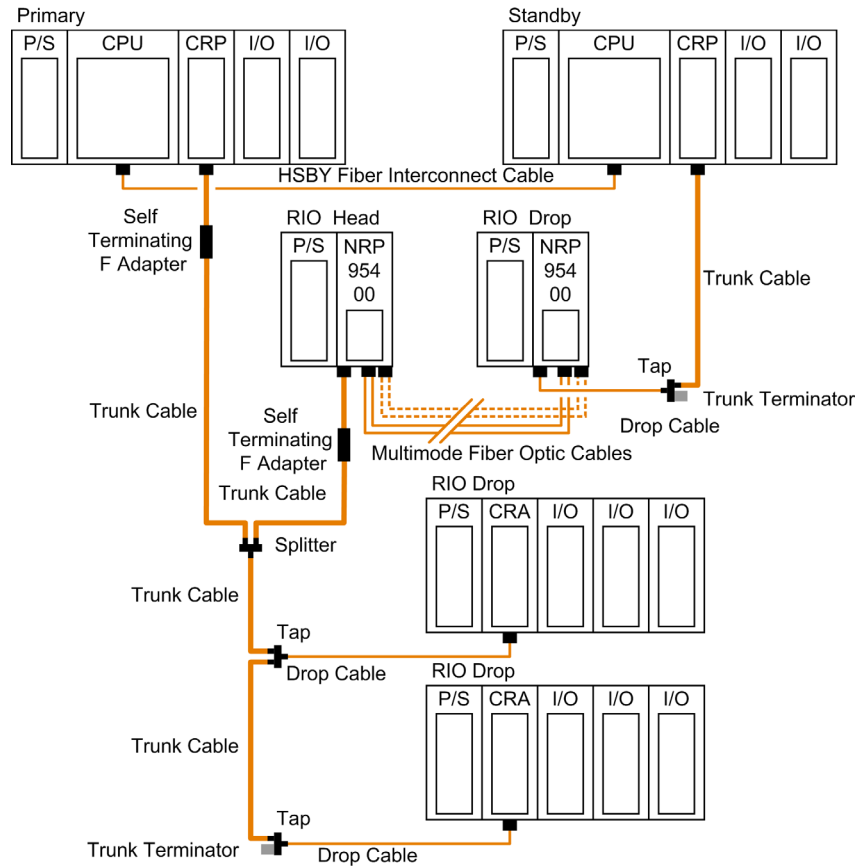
Primary

| P/S | CPU | CRP | I/O | I/O |
|---|---|---|---|---|

Standby

| P/S | CPU | CRP | I/O | I/O |
|---|---|---|---|---|

HSBY Fiber Interconnect Cable

Self Terminating F Adapter

RIO Head

| P/S | NRP 954 00 |
|---|---|

RIO Drop

| P/S | NRP 954 00 |
|---|---|

Trunk Cable

Tap

Trunk Terminator

Drop Cable

Trunk Cable

Self Terminating F Adapter

Multimode Fiber Optic Cables

Trunk Cable

RIO Drop

| P/S | CRA | I/O | I/O | I/O |
|---|---|---|---|---|

Splitter

Trunk Cable

Tap

Drop Cable

RIO Drop

| P/S | CRA | I/O | I/O | I/O |
|---|---|---|---|---|

Trunk Cable

Tap

Trunk Terminator

Drop Cable